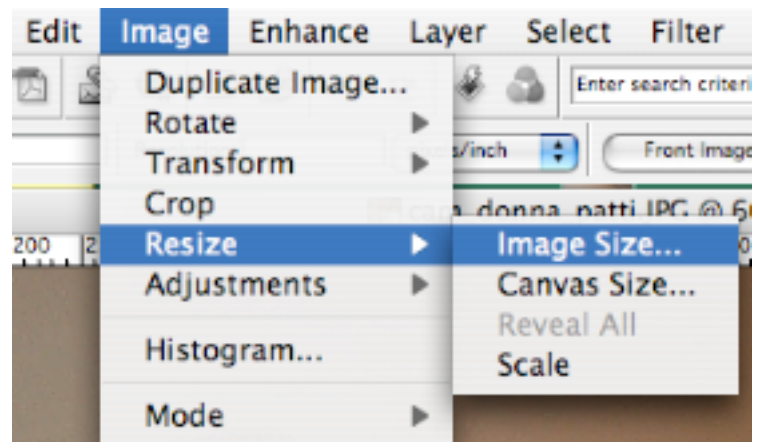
Edit Image Enhance Layer Select Filter

Enter search criteri

s/inch

Front Image

carn donna patti JPG @ 6

200 2

Duplicate Image...
Rotate
Transform
Crop
Resize
Adjustments
Histogram...
Mode

Image Size...
Canvas Size...
Reveal All
Scale